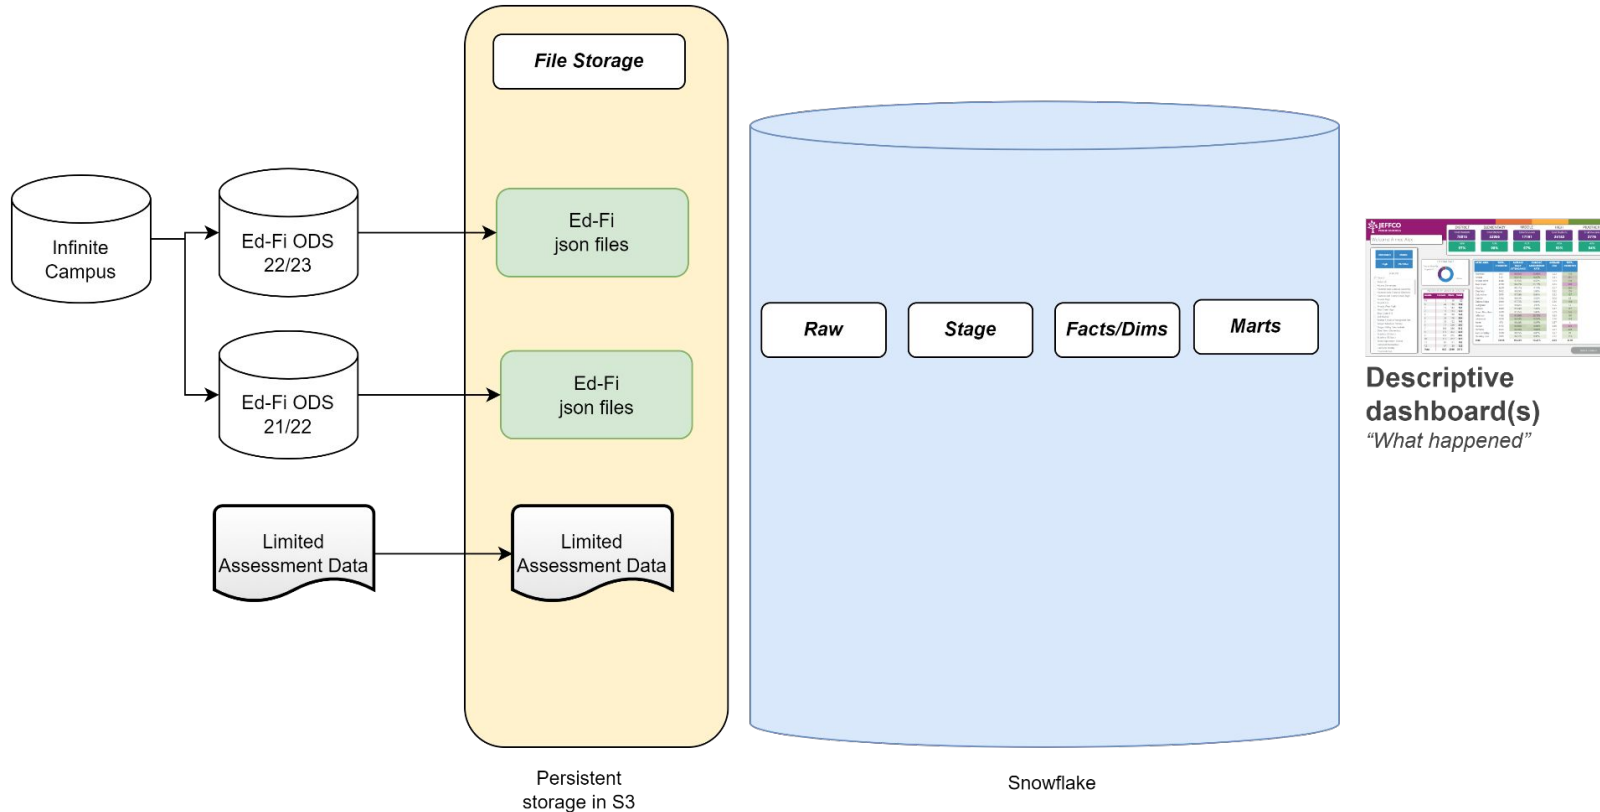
Infinite Campus

Ed-Fi ODS 22/23

Ed-Fi ODS 21/22

Limited Assessment Data

File Storage

Ed-Fi json files

Ed-Fi json files

Limited Assessment Data

Persistent storage in S3

Raw

Stage

Facts/Dims

Marts

Snowflake

JEFFCO

Descriptive dashboard(s)
"What happened"